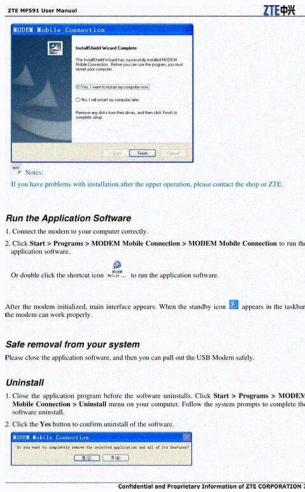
ZTE MF591 User Manual

ZTE中兴

MODEM Mobile Connection

InstallShield Wizard Complete

The InstallShield Wizard has successfully installed MODEM Mobile Connection. Before you can use the program, you must restart your computer.

Yes, I want to restart my computer now.

No, I will restart my computer later.

Remove any disks from their drives, and then click Finish to complete setup.

< Back Finish Cancel

Notes:

If you have problems with installation after the upper operation, please contact the shop or ZTE.

Run the Application Software

1. Connect the modem to your computer correctly.

2. Click Start > Programs > MODEM Mobile Connection > MODEM Mobile Connection to run the application software.

Or double click the shortcut icon MODEM to run the application software.

After the modem initialized, main interface appears. When the standby icon appears in the taskbar, the modem can work properly.

Safe removal from your system

Please close the application software, and then you can pull out the USB Modem safely.

Uninstall

1. Close the application program before the software uninstalls. Click Start > Programs > MODEM Mobile Connection > Uninstall menu on your computer. Follow the system prompts to complete the software uninstall.

2. Click the Yes button to confirm uninstall of the software.

MODEM Mobile Connection

Do you want to completely remove the selected application and all of its features?

是(Y) 否(N)

Confidential and Proprietary Information of ZTE CORPORATION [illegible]